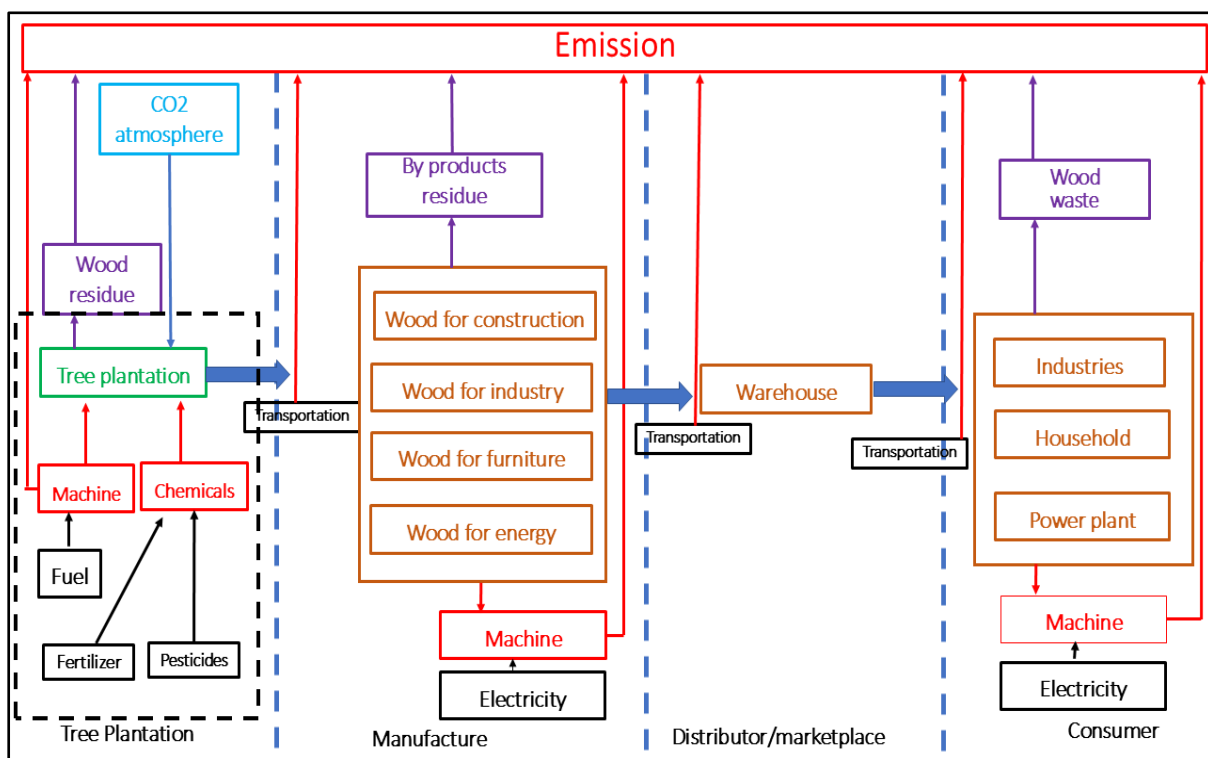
Emission

CO2 atmosphere

Wood residue

Tree plantation

Machine

Chemicals

Fuel

Fertilizer

Pesticides

Tree Plantation

Transportation

By products residue

Wood for construction

Wood for industry

Wood for furniture

Wood for energy

Machine

Electricity

Manufacture

Transportation

Warehouse

Distributor/marketplace

Transportation

Wood waste

Industries

Household

Power plant

Machine

Electricity

Consumer